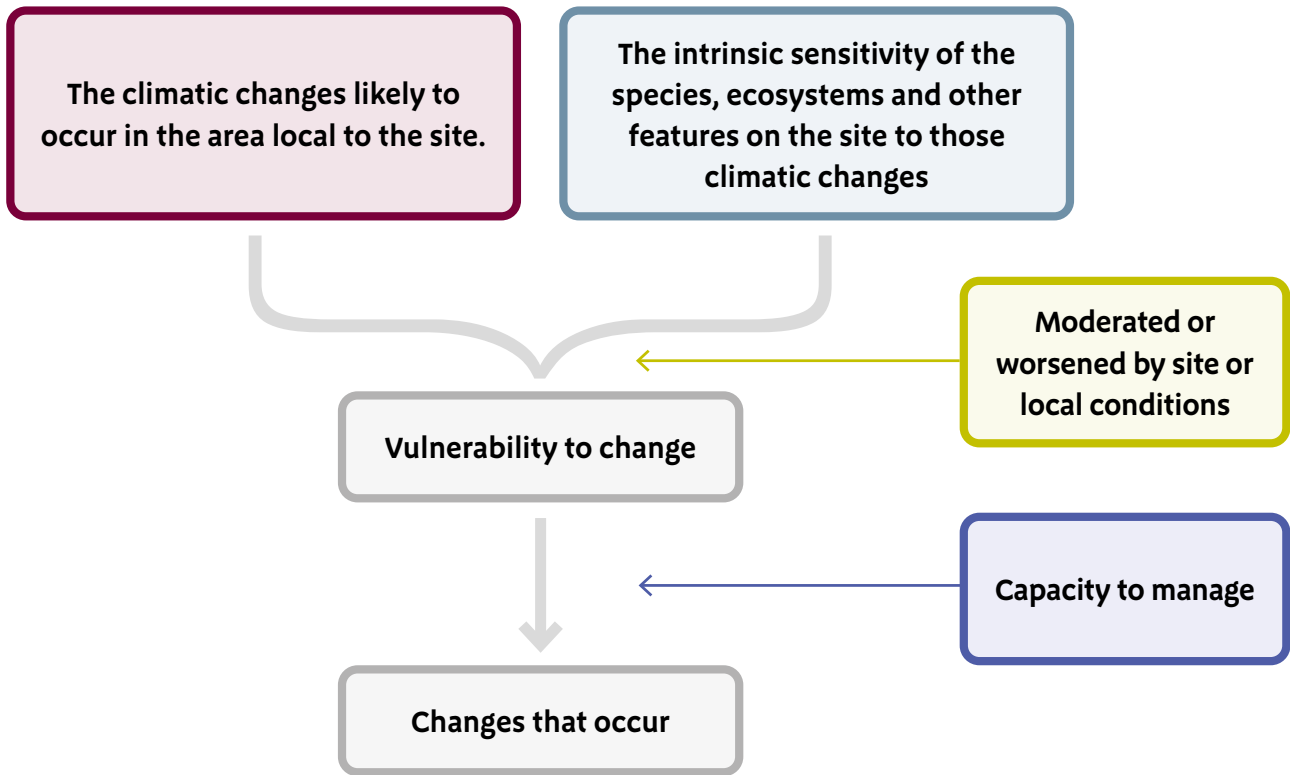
The climatic changes likely to occur in the area local to the site.

The intrinsic sensitivity of the species, ecosystems and other features on the site to those climatic changes

Moderated or worsened by site or local conditions

Vulnerability to change

Capacity to manage

Changes that occur